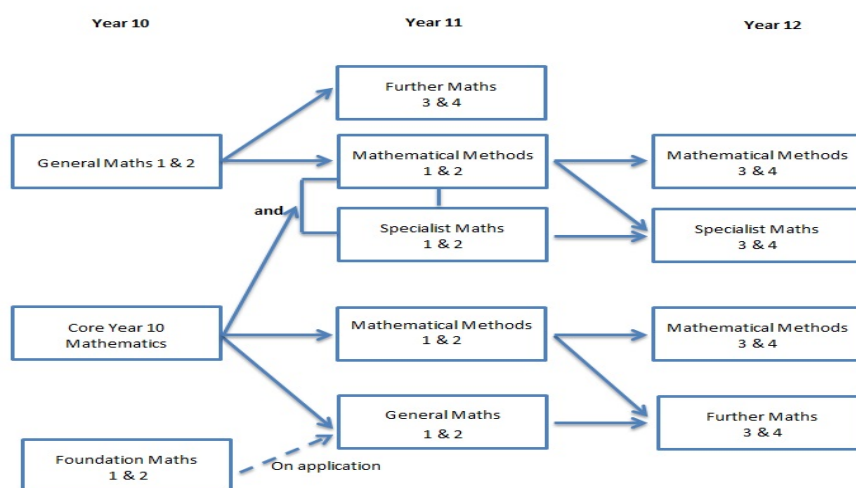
Year 10

Year 11

Year 12

Further Maths
3 & 4

General Maths 1 & 2

Mathematical Methods
1 & 2

Mathematical Methods
3 & 4

and

Specialist Maths
1 & 2

Specialist Maths
3 & 4

Core Year 10
Mathematics

Mathematical Methods
1 & 2

Mathematical Methods
3 & 4

General Maths
1 & 2

Further Maths
3 & 4

Foundation Maths
1 & 2

On application